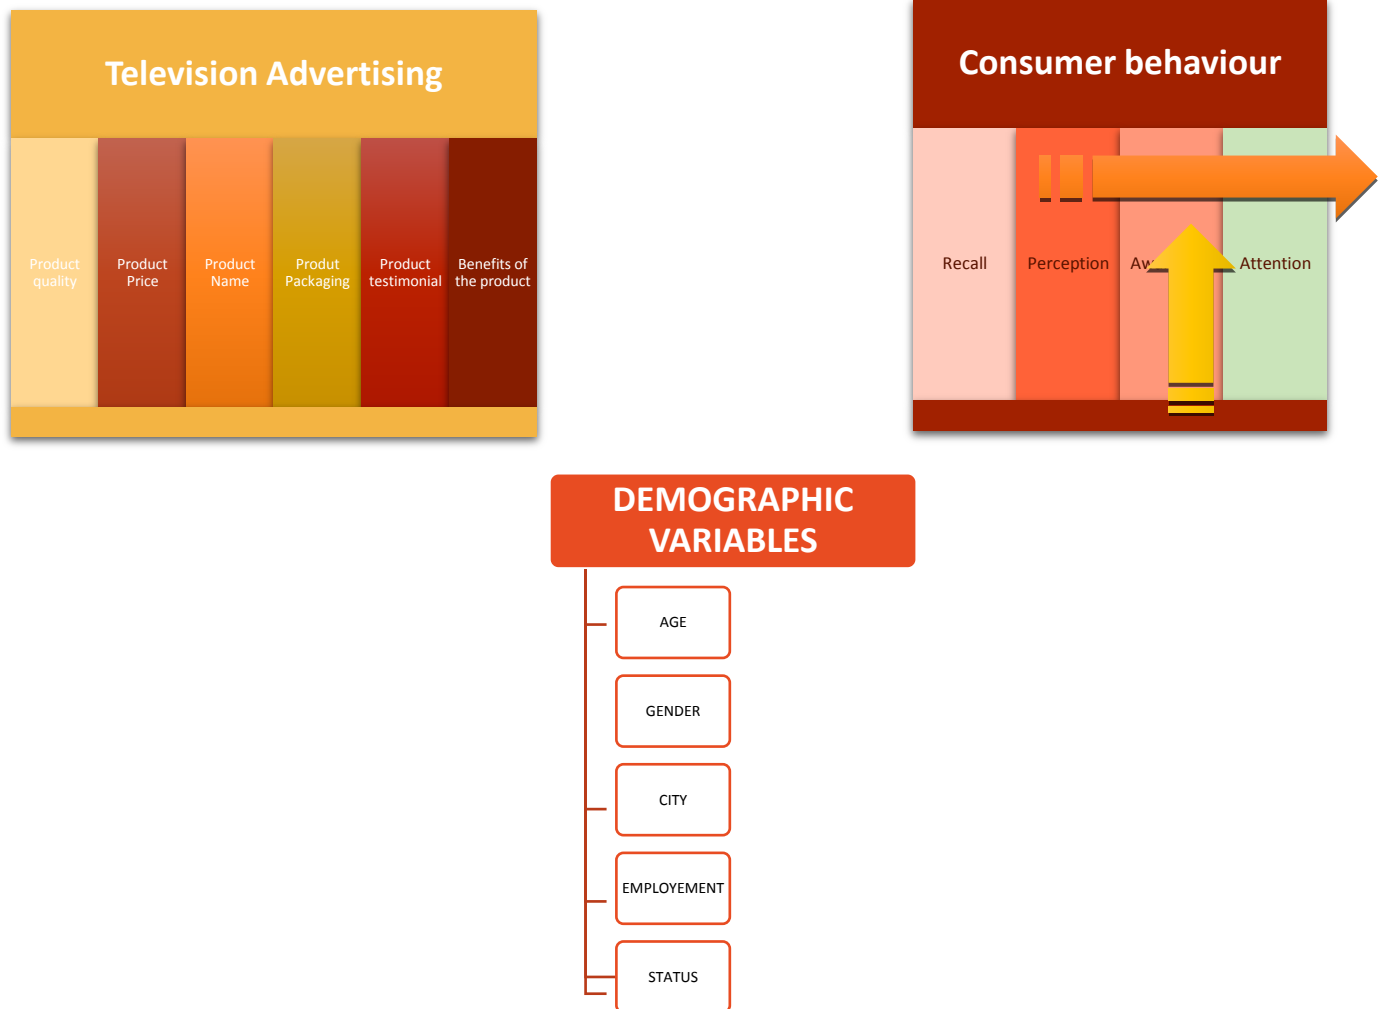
Television Advertising

Product quality

Product Price

Product Name

Produt Packaging

Product testimonial

Benefits of the product

Consumer behaviour

Recall

Perception

Aw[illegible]

Attention

DEMOGRAPHIC VARIABLES

AGE

GENDER

CITY

EMPLOYEMENT

STATUS